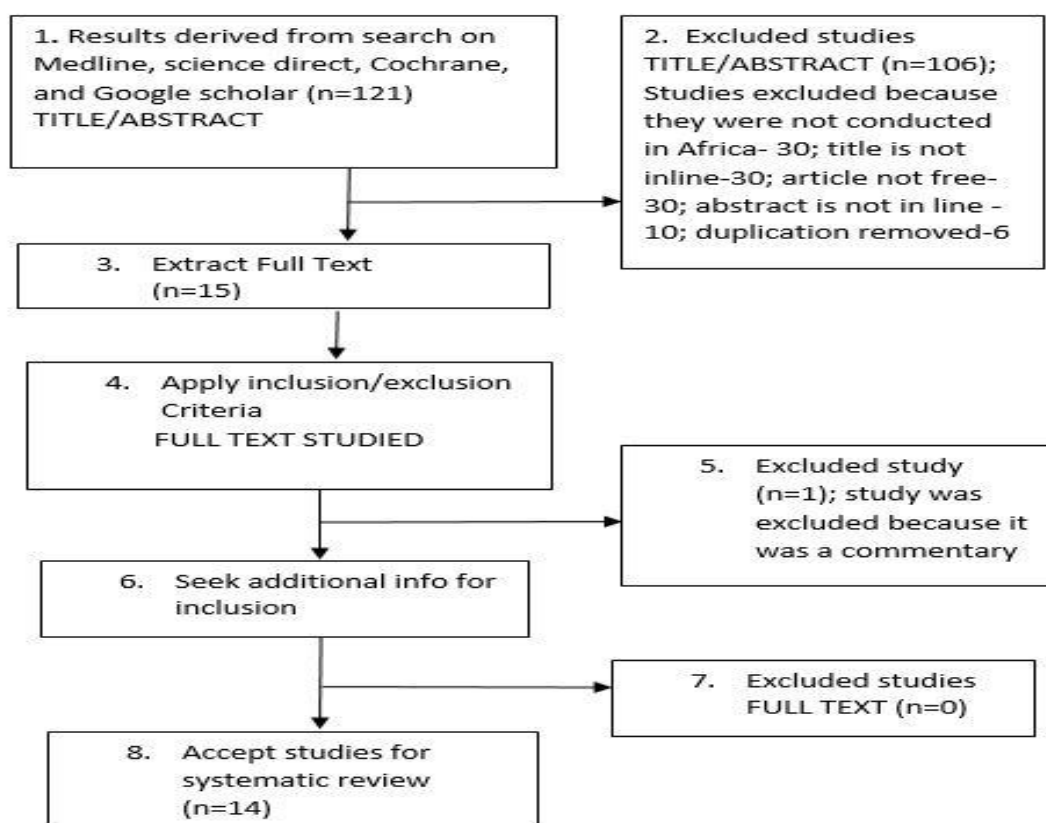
1. Results derived from search on Medline, science direct, Cochrane, and Google scholar (n=121) TITLE/ABSTRACT

2. Excluded studies TITLE/ABSTRACT (n=106); Studies excluded because they were not conducted in Africa- 30; title is not inline-30; article not free-30; abstract is not in line - 10; duplication removed-6

3. Extract Full Text (n=15)

4. Apply inclusion/exclusion Criteria FULL TEXT STUDIED

5. Excluded study (n=1); study was excluded because it was a commentary

6. Seek additional info for inclusion

7. Excluded studies FULL TEXT (n=0)

8. Accept studies for systematic review (n=14)